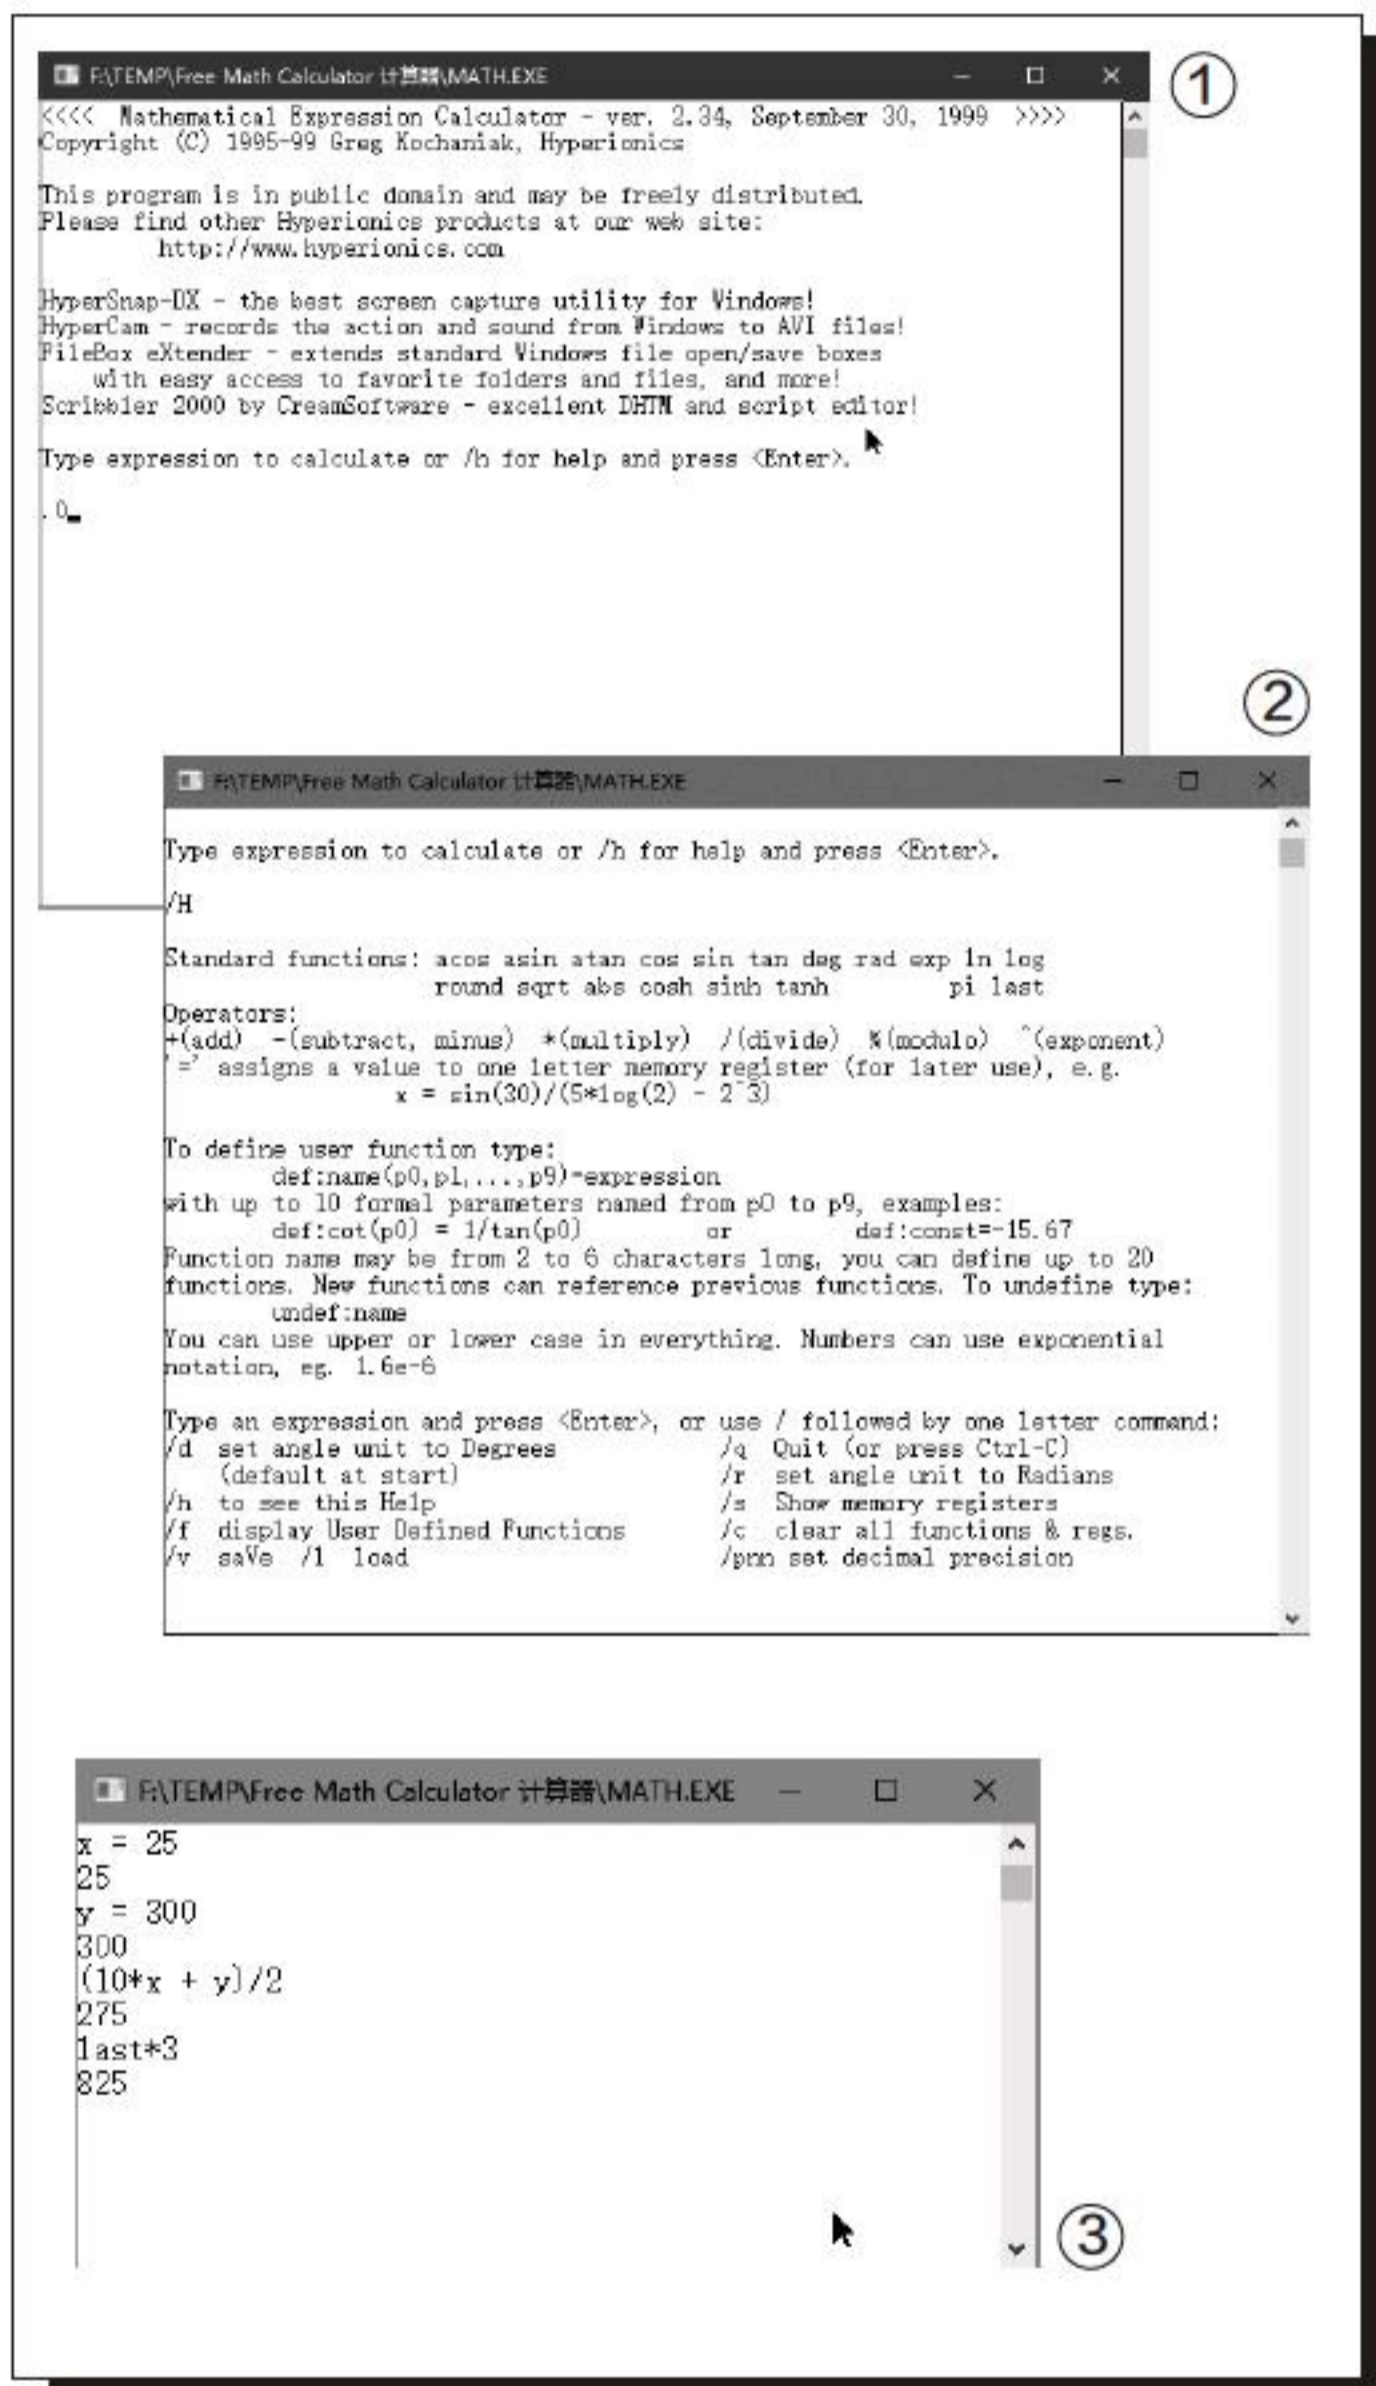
F:\TEMP\Free Math Calculator 计算器\MATH.EXE

①

<<<< Mathematical Expression Calculator - ver. 2.34, September 30, 1999 >>>>
Copyright (C) 1995-99 Greg Kochaniak, Hyperionics

This program is in public domain and may be freely distributed.
Please find other Hyperionics products at our web site:
http://www.hyperionics.com

HyperSnap-DX - the best screen capture utility for Windows!
HyperCam - records the action and sound from Windows to AVI files!
FileBox eXtender - extends standard Windows file open/save boxes
with easy access to favorite folders and files, and more!
Scribbler 2000 by CreamSoftware - excellent DHTM and script editor!

Type expression to calculate or /h for help and press <Enter>.

.0

②

F:\TEMP\Free Math Calculator 计算器\MATH.EXE

Type expression to calculate or /h for help and press <Enter>.

/H

Standard functions: acos asin atan cos sin tan deg rad exp ln log
round sqrt abs cosh sinh tanh pi last
Operators:
+(add) -(subtract, minus) *(multiply) /(divide) %(modulo) ^(exponent)
'=' assigns a value to one letter memory register (for later use), e.g.
x = sin(30)/(5*log(2) - 2^3)

To define user function type:
def:name(p0,p1,...,p9)=expression
with up to 10 formal parameters named from p0 to p9, examples:
def:cot(p0) = 1/tan(p0) or def:const=-15.67
Function name may be from 2 to 6 characters long, you can define up to 20 functions. New functions can reference previous functions. To undefine type:
undef:name
You can use upper or lower case in everything. Numbers can use exponential notation, eg. 1.6e-6

Type an expression and press <Enter>, or use / followed by one letter command:
/d set angle unit to Degrees /q Quit (or press Ctrl-C)
(default at start) /r set angle unit to Radians
/h to see this Help /s Show memory registers
/f display User Defined Functions /c clear all functions & regs.
/v saVe /l load /prn set decimal precision

F:\TEMP\Free Math Calculator 计算器\MATH.EXE

x = 25
25
y = 300
300
(10*x + y)/2
275
last*3
825

③